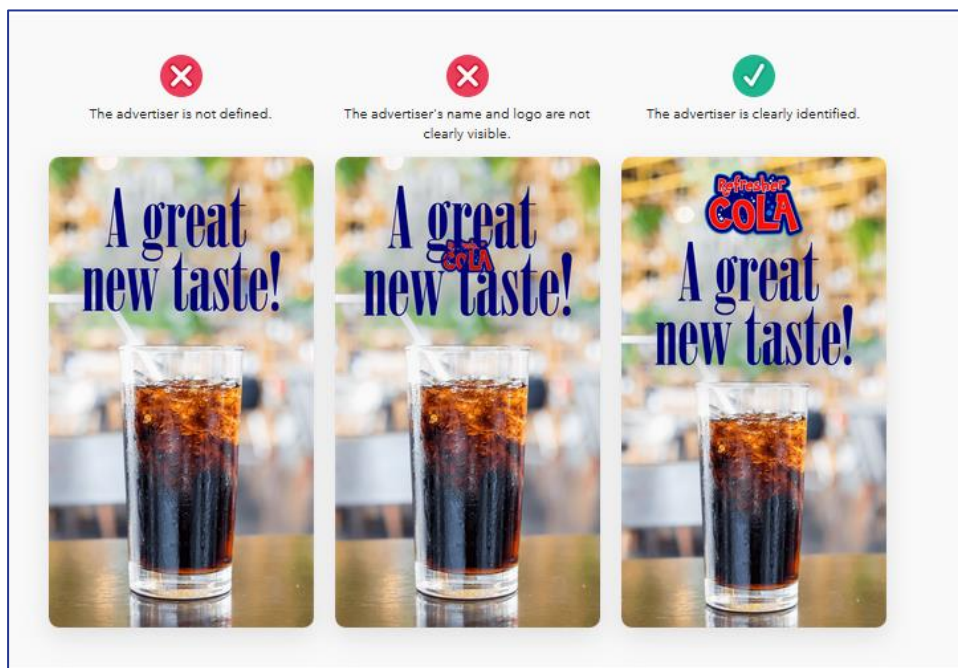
The advertiser is not defined.

A great new taste!

The advertiser's name and logo are not clearly visible.

A great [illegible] COLA new taste!

The advertiser is clearly identified.

Refresher COLA

A great new taste!